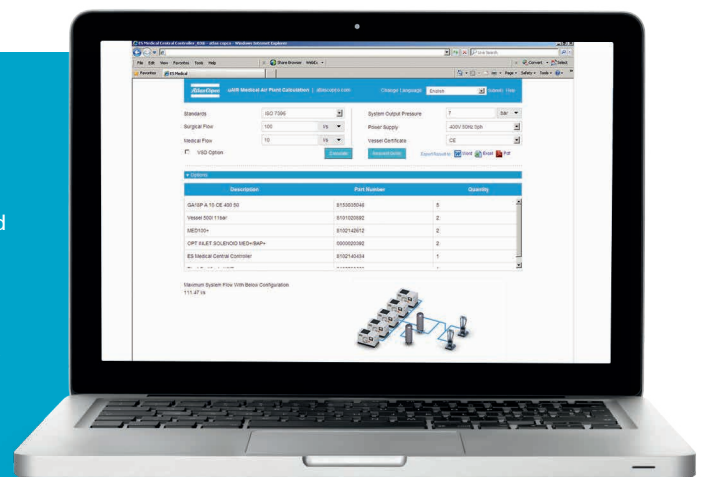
ES Medical Central Controller.JSdb - atlas copco - Windows Internet Explorer

File Edit View Favorites Tools Help

Favorites ES Medical

Atlas Copco uAIR Medical Air Plant Calculation | atlascopco.com Change Language English Submit Hide

Standards ISO 7396
Surgical Flow 100 l/s
Medical Flow 10 l/s
VSD Option
Calculate

System Output Pressure 7 bar
Power Supply 400V 50Hz 3ph
Vessel Certificate CE
Request Quote
Export Result in Word Excel Pdf

Options

| Description | Part Number | Quantity |
|---|---|---|
| GA18P A 13 CE 400 50 | 8153005046 | 5 |
| Vessel 500l 11bar | 8101020882 | 2 |
| MED100+ | 8102142612 | 2 |
| OPT INLET SOLENOID MED+/BAP+ | 0900620392 | 2 |
| ES Medical Central Controller | 8102140434 | 1 |

Maximum System Flow With Below Configuration
111.47 l/s